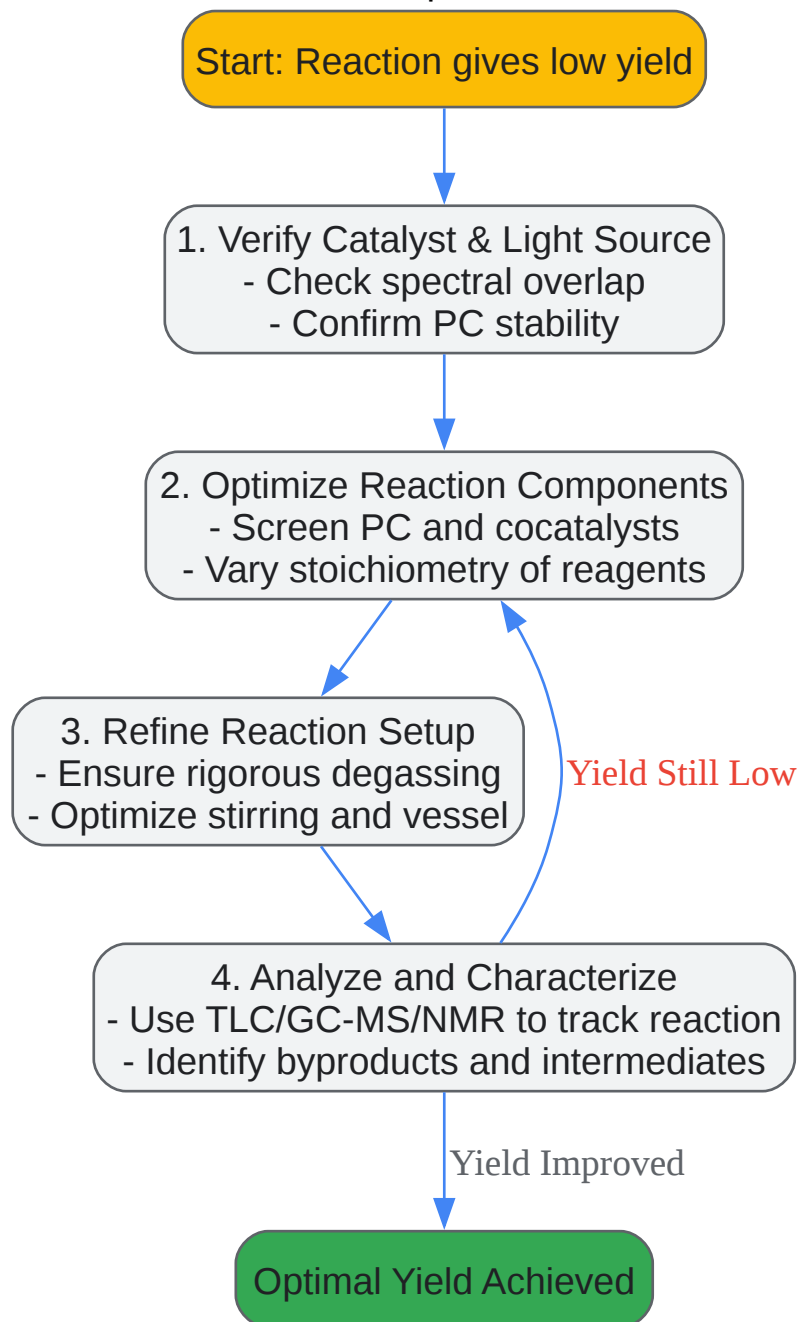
Start: Reaction gives low yield

1. Verify Catalyst & Light Source
- Check spectral overlap
- Confirm PC stability

2. Optimize Reaction Components
- Screen PC and cocatalysts
- Vary stoichiometry of reagents

3. Refine Reaction Setup
- Ensure rigorous degassing
- Optimize stirring and vessel

Yield Still Low

4. Analyze and Characterize
- Use TLC/GC-MS/NMR to track reaction
- Identify byproducts and intermediates

Yield Improved

Optimal Yield Achieved